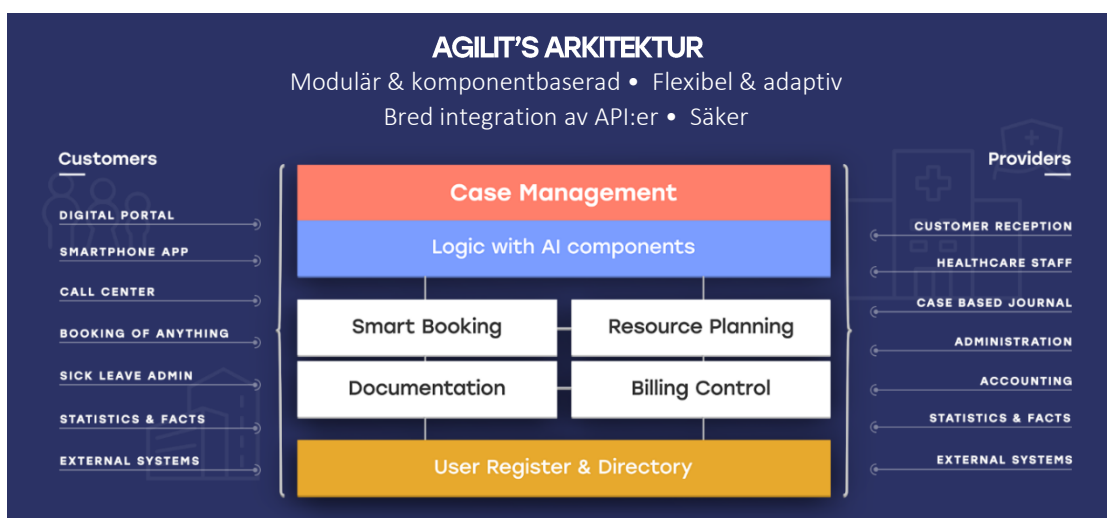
AGILIT'S ARKITEKTUR

Modulär & komponentbaserad • Flexibel & adaptiv

Bred integration av API:er • Säker

Customers

DIGITAL PORTAL

SMARTPHONE APP

CALL CENTER

BOOKING OF ANYTHING

SICK LEAVE ADMIN

STATISTICS & FACTS

EXTERNAL SYSTEMS

Case Management

Logic with AI components

Smart Booking

Resource Planning

Documentation

Billing Control

User Register & Directory

Providers

CUSTOMER RECEPTION

HEALTHCARE STAFF

CASE BASED JOURNAL

ADMINISTRATION

ACCOUNTING

STATISTICS & FACTS

EXTERNAL SYSTEMS